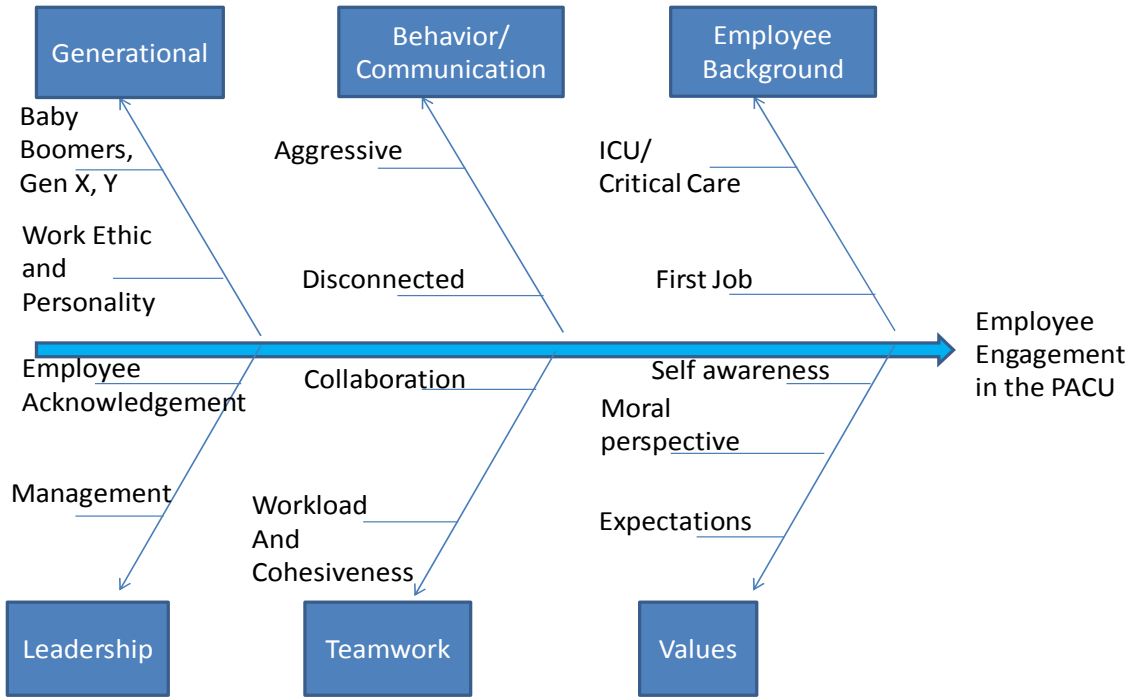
Generational

Behavior/ Communication

Employee Background

Baby Boomers, Gen X, Y

Work Ethic and Personality

Aggressive

Disconnected

ICU/ Critical Care

First Job

Employee Engagement in the PACU

Employee Acknowledgement

Management

Collaboration

Workload And Cohesiveness

Self awareness

Moral perspective

Expectations

Leadership

Teamwork

Values